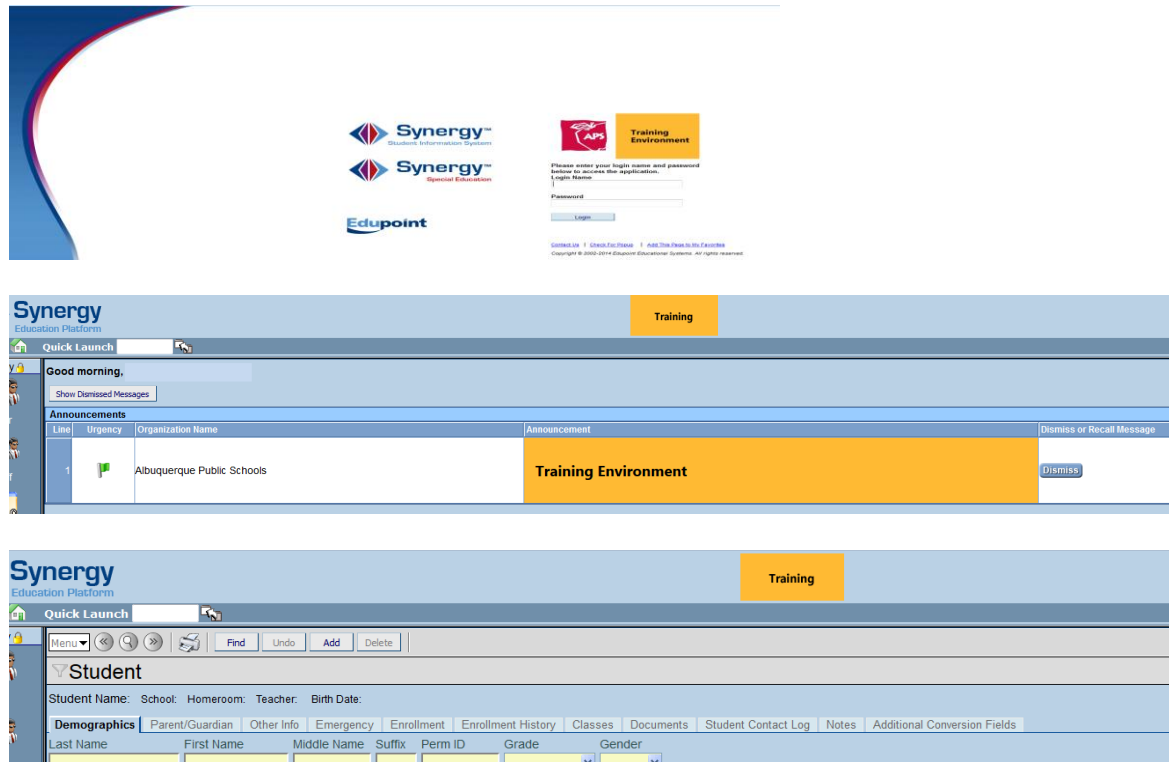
Synergy™
Student Information System

Synergy™
Special Education

Edupoint

APS

Training Environment

Please enter your login name and password below to access the application.
Login Name

Password

Login

Contact Us | Check For Popup | Add This Page to My Favorites
Copyright © 2002-2014 Edupoint Educational Systems. All rights reserved.

Synergy
Education Platform

Training

Quick Launch

Good morning,

Show Dismissed Messages

Announcements

| Line | Urgency | Organization Name | Announcement | Dismiss or Recall Message |
|---|---|---|---|---|
| 1 | | Albuquerque Public Schools | Training Environment | Dismiss |

Synergy
Education Platform

Training

Quick Launch

Menu Find Undo Add Delete

Student

Student Name: School: Homeroom: Teacher: Birth Date:

Demographics | Parent/Guardian | Other Info | Emergency | Enrollment | Enrollment History | Classes | Documents | Student Contact Log | Notes | Additional Conversion Fields

Last Name | First Name | Middle Name | Suffix | Perm ID | Grade | Gender